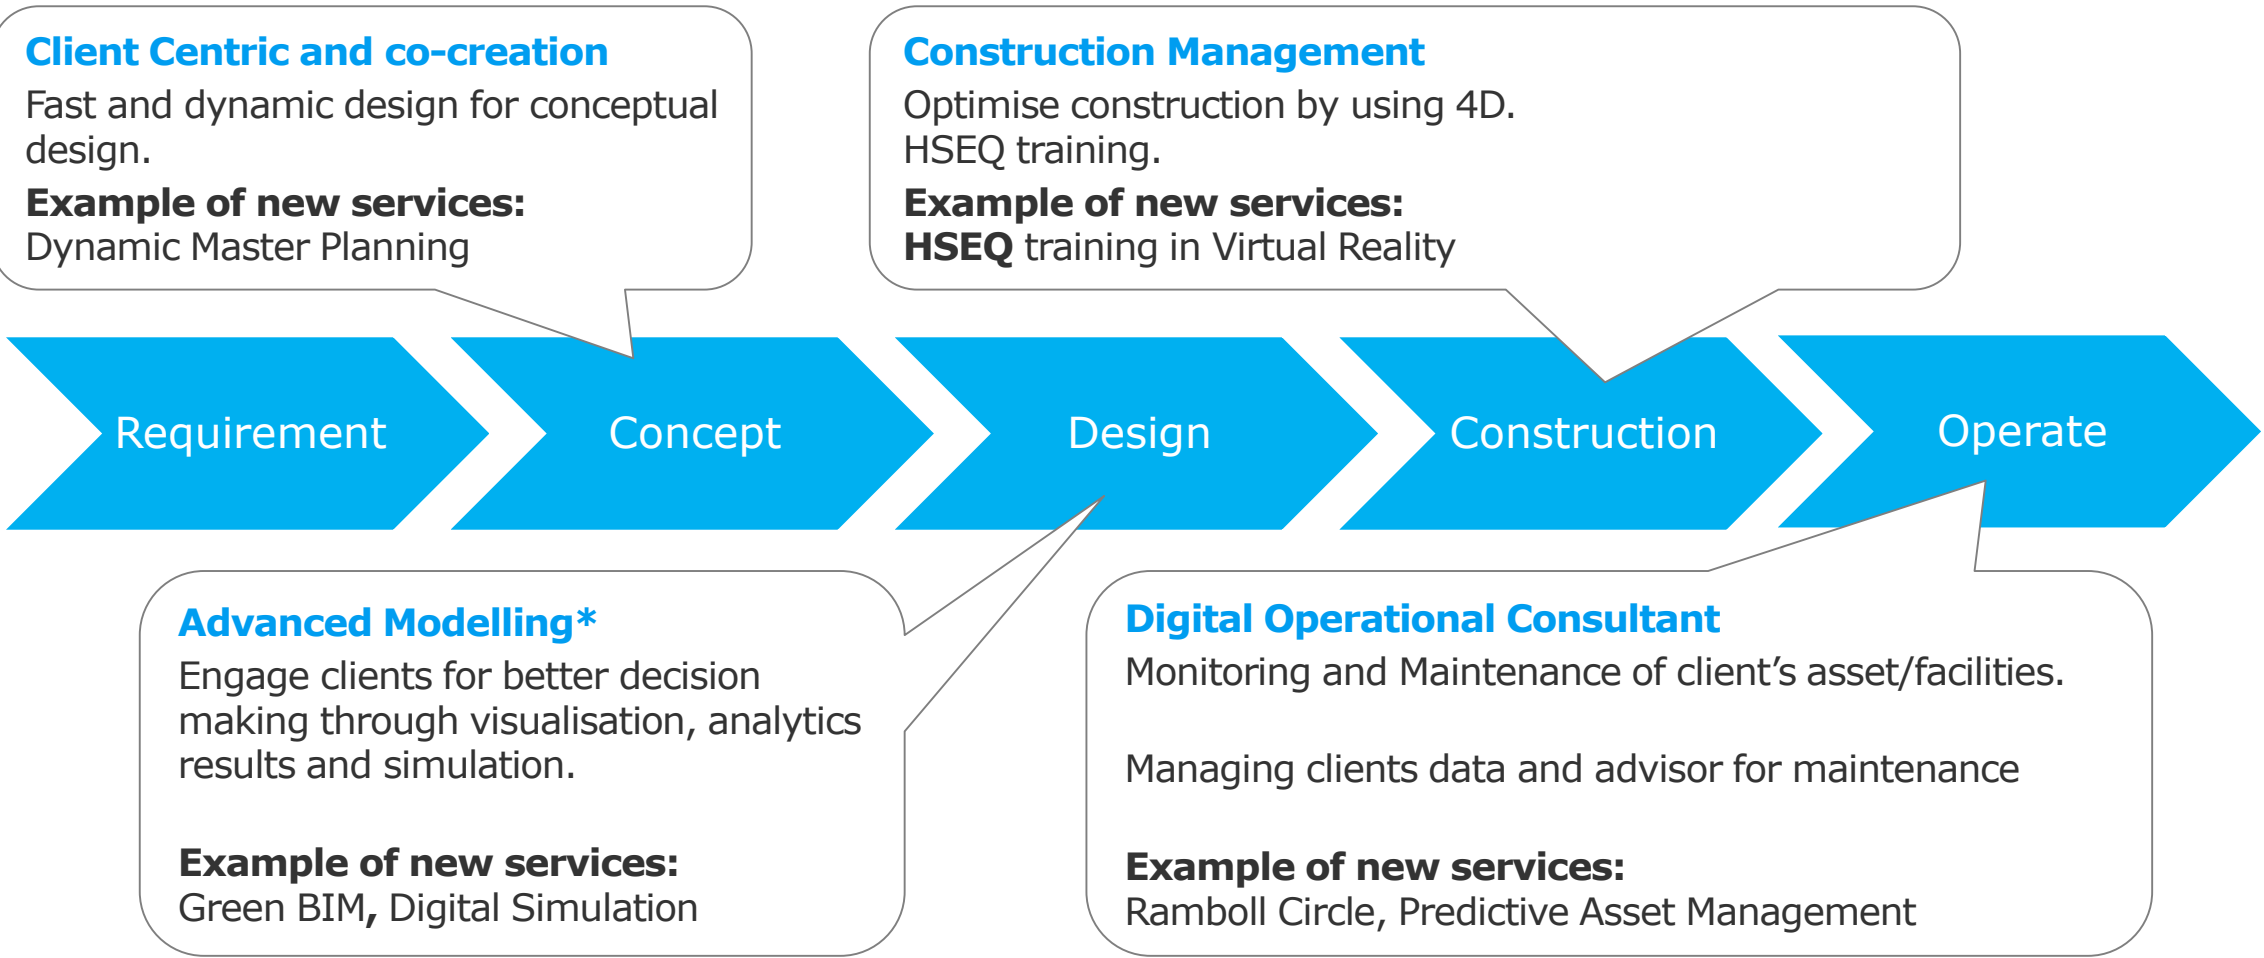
Client Centric and co-creation
Fast and dynamic design for conceptual design.
**Example of new services:**
Dynamic Master Planning

Construction Management
Optimise construction by using 4D.
HSEQ training.
**Example of new services:**
**HSEQ** training in Virtual Reality

Requirement

Concept

Design

Construction

Operate

Advanced Modelling*
Engage clients for better decision making through visualisation, analytics results and simulation.

**Example of new services:**
Green BIM**,** Digital Simulation

Digital Operational Consultant
Monitoring and Maintenance of client’s asset/facilities.

Managing clients data and advisor for maintenance

**Example of new services:**
Ramboll Circle, Predictive Asset Management